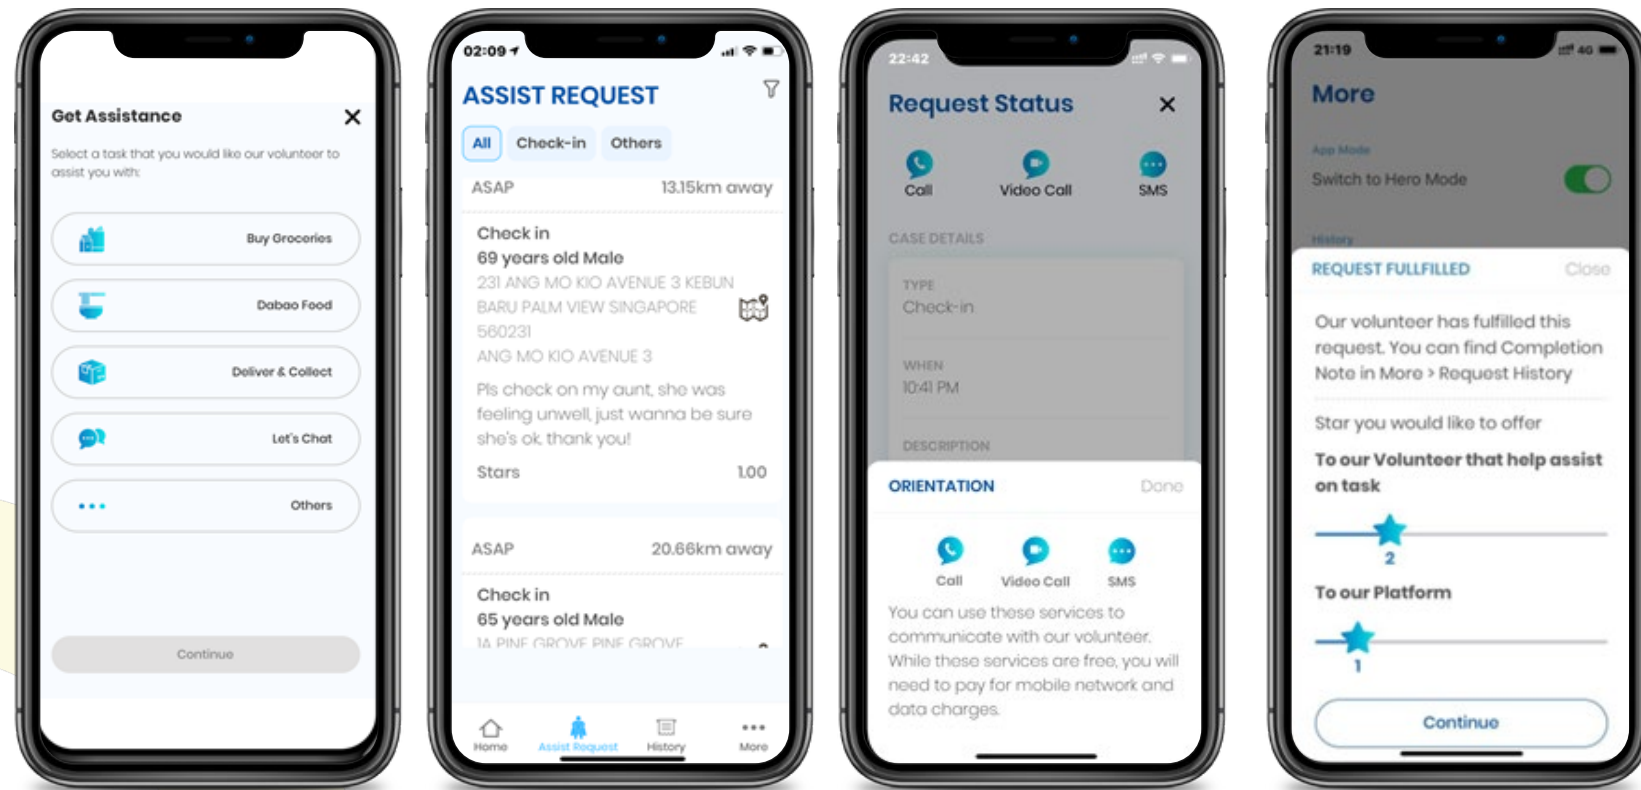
Get Assistance

Select a task that you would like our volunteer to assist you with:

Buy Groceries

Dabao Food

Deliver & Collect

Let's Chat

Others

Continue

02:09

ASSIST REQUEST

All Check-in Others

ASAP 13.15km away

Check in
69 years old Male
231 ANG MO KIO AVENUE 3 KEBUN BARU PALM VIEW SINGAPORE 560231
ANG MO KIO AVENUE 3
Pls check on my aunt, she was feeling unwell, just wanna be sure she's ok thank you!
Stars 1.00

ASAP 20.66km away

Check in
65 years old Male
1A PINE GROVE PINE GROVE

Home Assist Request History More

22:42

Request Status

Call Video Call SMS

CASE DETAILS

TYPE
Check-in

WHEN
10:41 PM

DESCRIPTION

ORIENTATION Done

Call Video Call SMS

You can use these services to communicate with our volunteer. While these services are free, you will need to pay for mobile network and data charges.

21:19

More

App Mode

Switch to Hero Mode

History

REQUEST FULLFILLED Close

Our volunteer has fulfilled this request. You can find Completion Note in More > Request History

Star you would like to offer

To our Volunteer that help assist on task

2

To our Platform

1

Continue